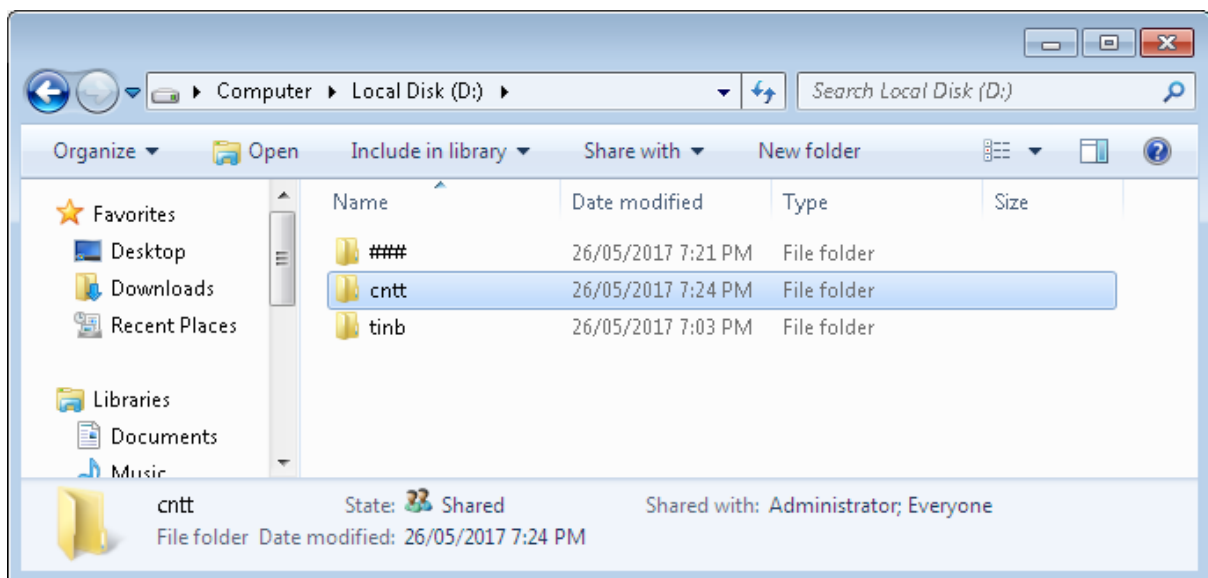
Computer ▸ Local Disk (D:) ▸

Search Local Disk (D:)

Organize ▾ Open Include in library ▾ Share with ▾ New folder

Favorites
Desktop
Downloads
Recent Places

Libraries
Documents
Music

| Name | Date modified | Type | Size |
|---|---|---|---|
| ### | 26/05/2017 7:21 PM | File folder | |
| cntt | 26/05/2017 7:24 PM | File folder | |
| tinb | 26/05/2017 7:03 PM | File folder | |

cntt State: Shared Shared with: Administrator; Everyone
File folder Date modified: 26/05/2017 7:24 PM